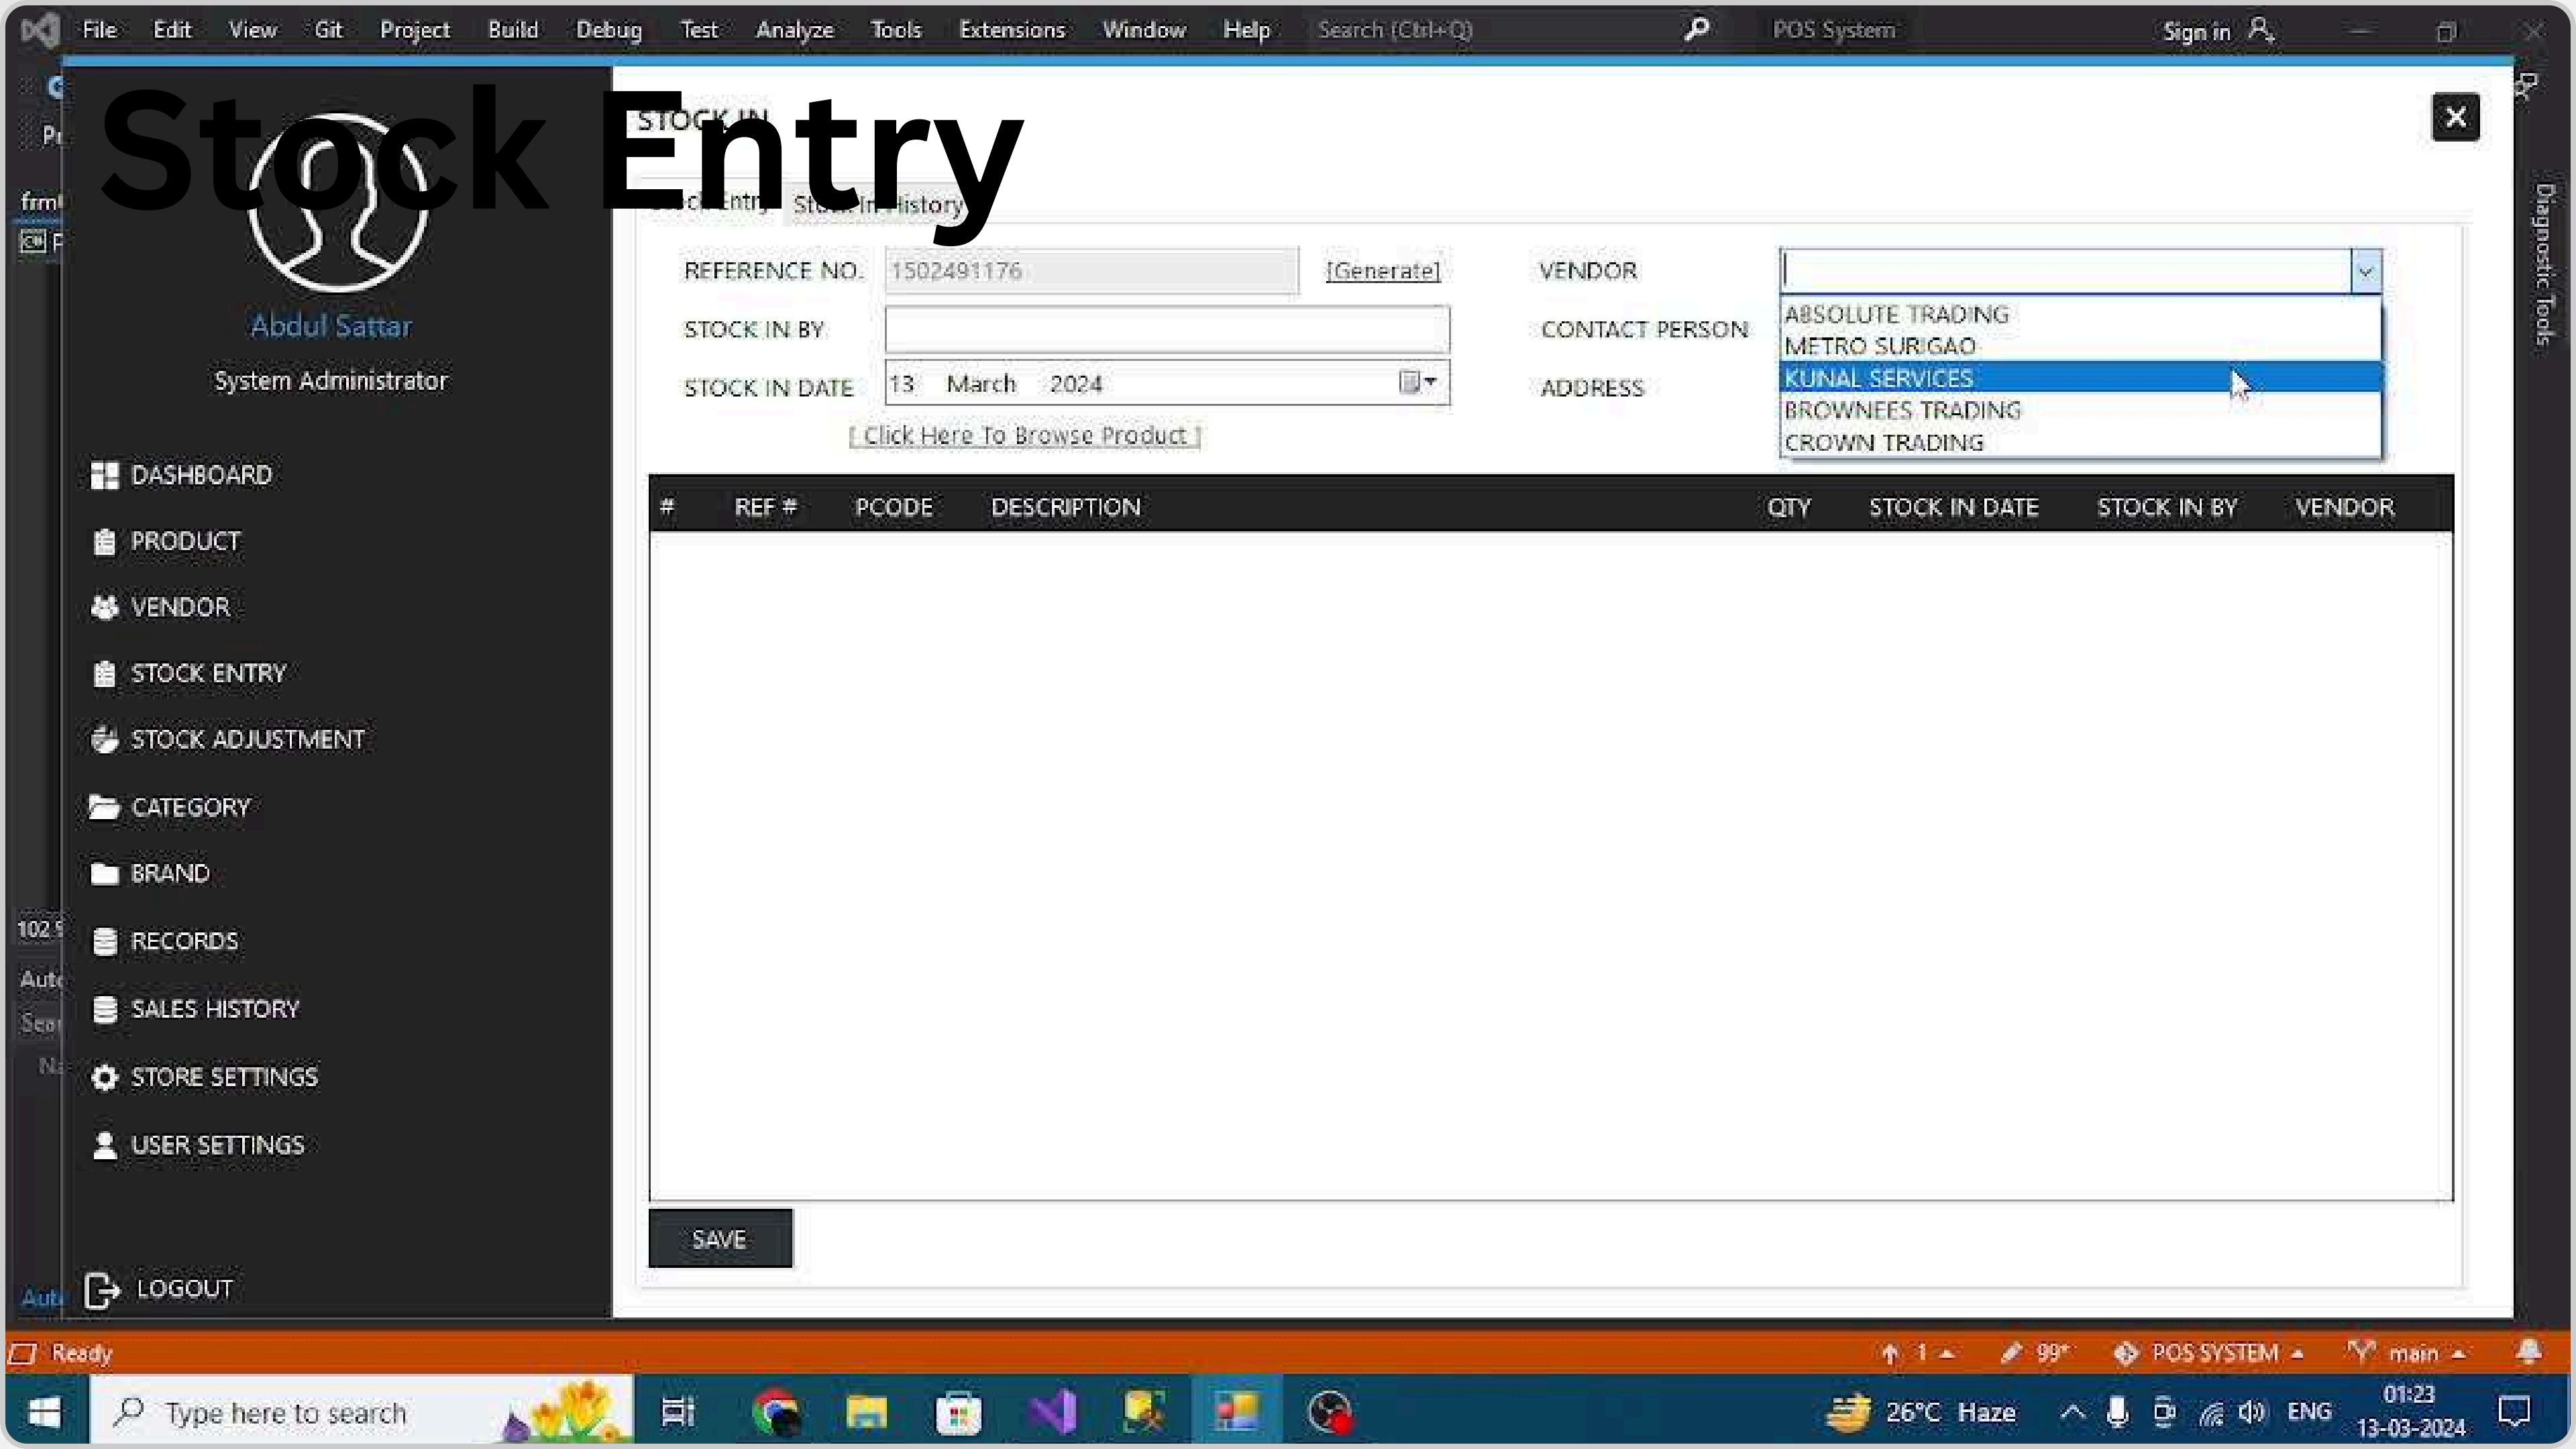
File Edit View Git Project Build Debug Test Analyze Tools Extensions Window Help Search (Ctrl+Q) POS System Sign in

Stock Entry

STOCK IN

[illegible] Entry Stock In History

Abdul Sattar
System Administrator

DASHBOARD
PRODUCT
VENDOR
STOCK ENTRY
STOCK ADJUSTMENT
CATEGORY
BRAND
RECORDS
SALES HISTORY
STORE SETTINGS
USER SETTINGS
LOGOUT

REFERENCE NO. 1502491176 [Generate]
STOCK IN BY
STOCK IN DATE 13 March 2024
[ Click Here To Browse Product ]

VENDOR
CONTACT PERSON
ADDRESS

ABSOLUTE TRADING
METRO SURIGAO
KUNAL SERVICES
BROWNEES TRADING
CROWN TRADING

| # | REF # | PCODE | DESCRIPTION | QTY | STOCK IN DATE | STOCK IN BY | VENDOR |
|---|---|---|---|---|---|---|---|

SAVE

Diagnostic Tools

Ready 1 99* POS SYSTEM main

Type here to search 26°C Haze ENG 01:23 13-03-2024